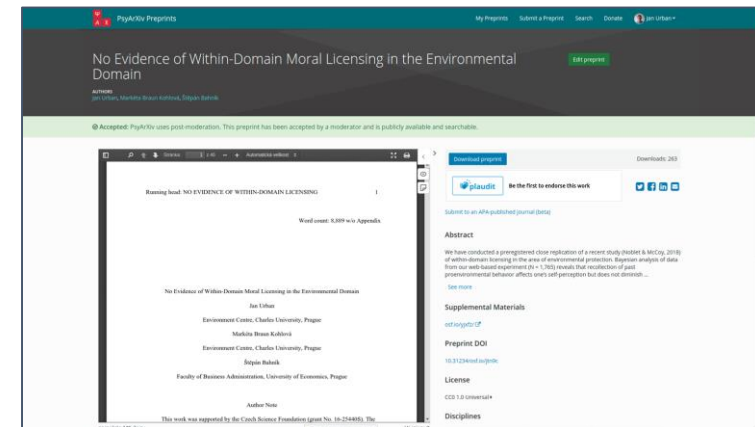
PsyArXiv Preprints

My Preprints Submit a Preprint Search Donate Jan Urban

No Evidence of Within-Domain Moral Licensing in the Environmental Domain

Edit preprint

AUTHORS
Jan Urban, Markéta Braun Kohlová, Štěpán Bahník

Accepted: PsyArXiv uses post-moderation. This preprint has been accepted by a moderator and is publicly available and searchable.

Stránka 1 z 46 Automatické velikost

Running head: NO EVIDENCE OF WITHIN-DOMAIN LICENSING 1

Word count: 8,889 w/o Appendix

No Evidence of Within-Domain Moral Licensing in the Environmental Domain

Jan Urban

Environment Centre, Charles University, Prague

Markéta Braun Kohlová

Environment Centre, Charles University, Prague

Štěpán Bahník

Faculty of Business Administration, University of Economics, Prague

Author Note

This work was supported by the Czech Science Foundation (grant No. 16-25440S). The

Download preprint

Downloads: 265

plaudit

Be the first to endorse this work

Submit to an APA-published journal (beta)

Abstract

We have conducted a preregistered close replication of a recent study (Noblet & McCoy, 2018) of within-domain licensing in the area of environmental protection. Bayesian analysis of data from our web-based experiment (N = 1,765) reveals that recollection of past proenvironmental behavior affects one's self-perception but does not diminish ...

See more

Supplemental Materials

osf.io/gefzr

Preprint DOI

10.31234/osf.io/jbnkr

License

CC0 1.0 Universal

Disciplines